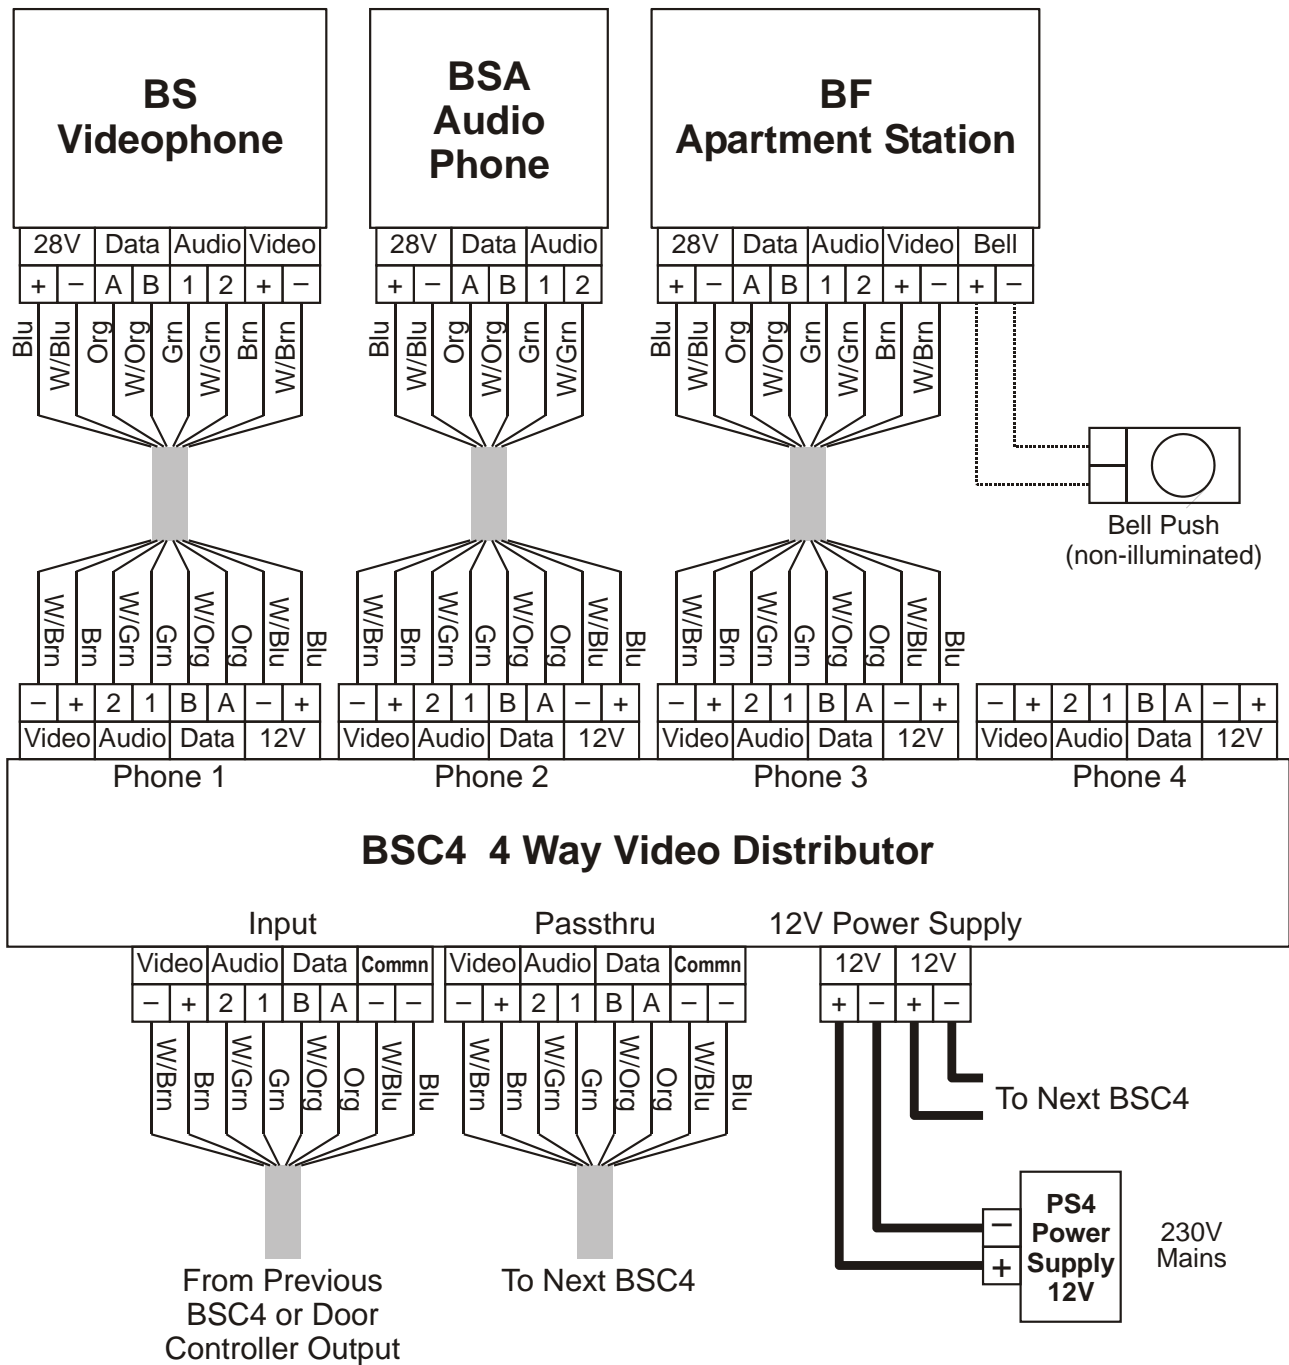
BS Videophone

BSA Audio Phone

BF Apartment Station

| 28V | | Data | | Audio | | Video | |
|---|---|---|---|---|---|---|---|
| + | – | A | B | 1 | 2 | + | – |

Blu W/Blu Org W/Org Grn W/Grn Brn W/Brn

| 28V | | Data | | Audio | |
|---|---|---|---|---|---|
| + | – | A | B | 1 | 2 |

Blu W/Blu Org W/Org Grn W/Grn

| 28V | | Data | | Audio | | Video | | Bell | |
|---|---|---|---|---|---|---|---|---|---|
| + | – | A | B | 1 | 2 | + | – | + | – |

Blu W/Blu Org W/Org Grn W/Grn Brn W/Brn

Bell Push (non-illuminated)

W/Brn Brn W/Grn Grn W/Org Org W/Blu Blu

W/Brn Brn W/Grn Grn W/Org Org W/Blu Blu

W/Brn Brn W/Grn Grn W/Org Org W/Blu Blu

| – | + | 2 | 1 | B | A | – | + |
|---|---|---|---|---|---|---|---|
| Video | | Audio | | Data | | 12V | |

Phone 1 Phone 2 Phone 3 Phone 4

BSC4 4 Way Video Distributor

Input Passthru 12V Power Supply

| Video | | Audio | | Data | | Commn | |
|---|---|---|---|---|---|---|---|
| – | + | 2 | 1 | B | A | – | – |

W/Brn Brn W/Grn Grn W/Org Org W/Blu Blu

| Video | | Audio | | Data | | Commn | |
|---|---|---|---|---|---|---|---|
| – | + | 2 | 1 | B | A | – | – |

W/Brn Brn W/Grn Grn W/Org Org W/Blu Blu

| 12V | | 12V | |
|---|---|---|---|
| + | – | + | – |

To Next BSC4

– + PS4 Power Supply 12V

230V Mains

From Previous BSC4 or Door Controller Output

To Next BSC4